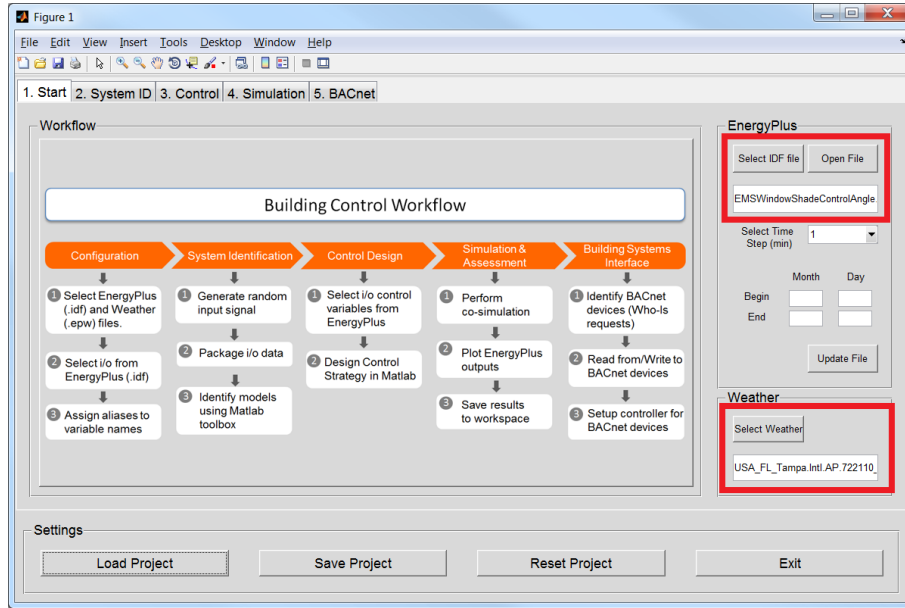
Figure 1

File Edit View Insert Tools Desktop Window Help

1. Start | 2. System ID | 3. Control | 4. Simulation | 5. BACnet

Workflow

Building Control Workflow

Configuration

1 Select EnergyPlus (.idf) and Weather (.epw) files.

2 Select i/o from EnergyPlus (.idf)

3 Assign aliases to variable names

System Identification

1 Generate random input signal

2 Package i/o data

3 Identify models using Matlab toolbox

Control Design

1 Select i/o control variables from EnergyPlus

2 Design Control Strategy in Matlab

Simulation & Assessment

1 Perform co-simulation

2 Plot EnergyPlus outputs

3 Save results to workspace

Building Systems Interface

1 Identify BACnet devices (Who-Is requests)

2 Read from/Write to BACnet devices

3 Setup controller for BACnet devices

EnergyPlus

Select IDF file | Open File

EMSWindowShadeControlAngle

Select Time Step (min) 1

Month Day

Begin

End

Update File

Weather

Select Weather

USA_FL_Tampa.Intl.AP.722110_

Settings

Load Project | Save Project | Reset Project | Exit